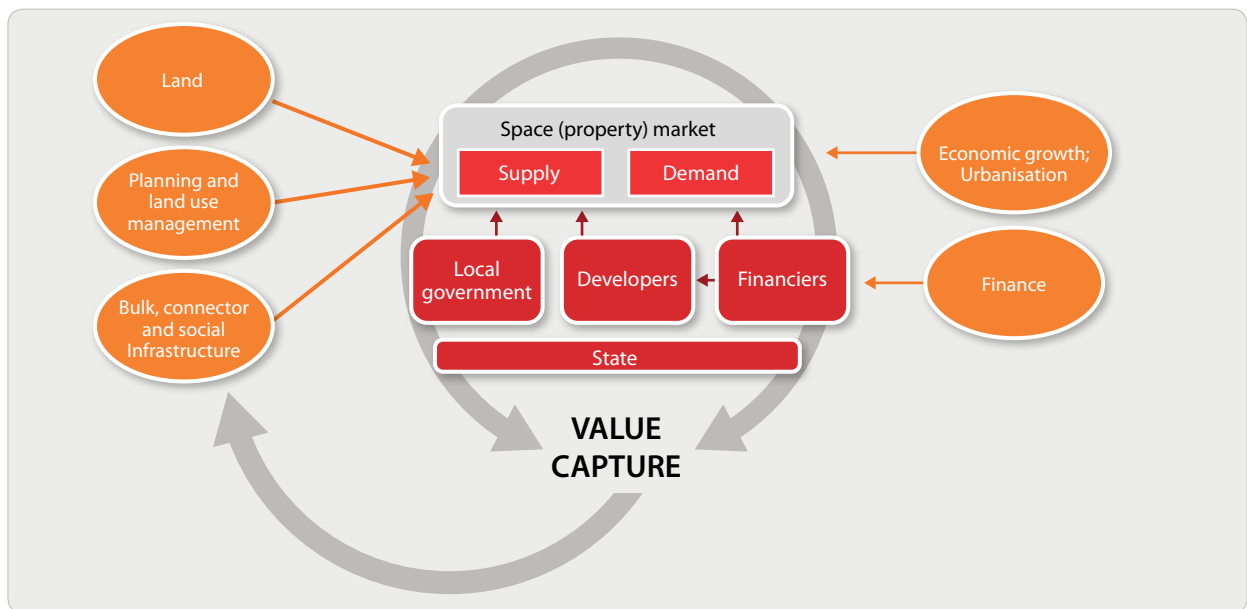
Land

Planning and land use management

Bulk, connector and social Infrastructure

Space (property) market

Supply

Demand

Economic growth; Urbanisation

Local government

Developers

Financiers

Finance

State

VALUE CAPTURE